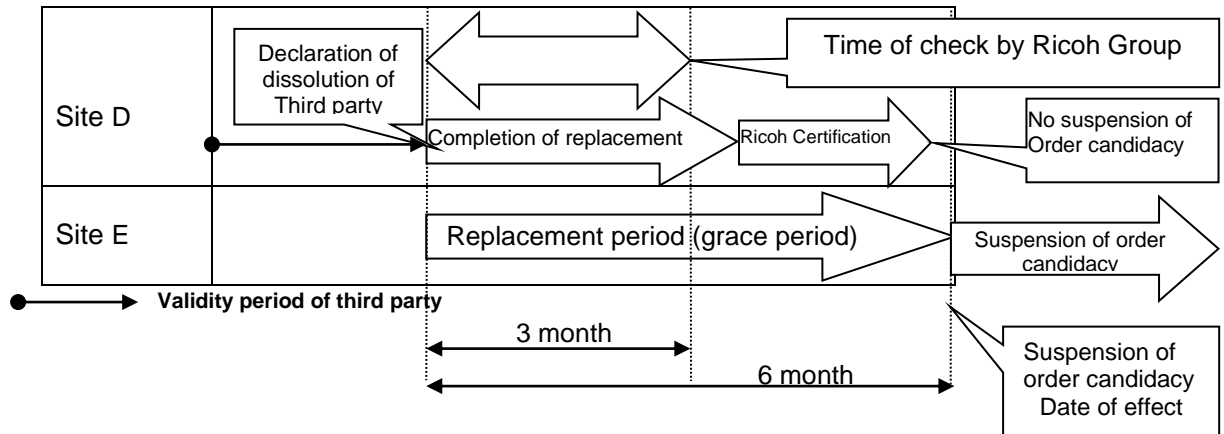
Declaration of dissolution of Third party

Time of check by Ricoh Group

Site D

Completion of replacement

Ricoh Certification

No suspension of Order candidacy

Site E

Replacement period (grace period)

Suspension of order candidacy

Validity period of third party

3 month

6 month

Suspension of order candidacy Date of effect